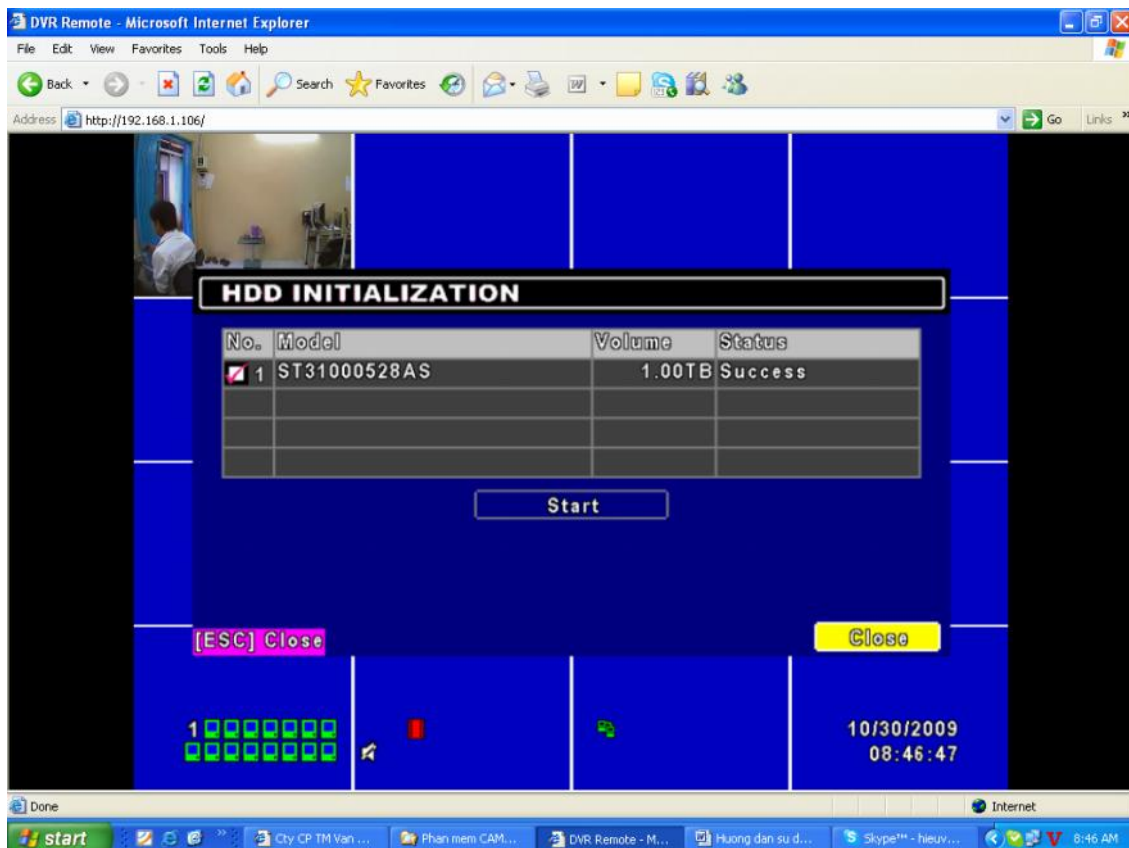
DVR Remote - Microsoft Internet Explorer

File Edit View Favorites Tools Help

Back Search Favorites

Address http://192.168.1.106/

Go Links

HDD INITIALIZATION

| No. | Model | Volume | Status |
|---|---|---|---|
| 1 | ST31000528AS | 1.00TB | Success |
| | | | |
| | | | |
| | | | |

Start

[ESC] Close

Close

1

10/30/2009
08:46:47

Done

Internet

start

Cty CP TM Van ...

Phan mem CAM...

DVR Remote - M...

Huong dan su d...

Skype™ - hieuv...

8:46 AM